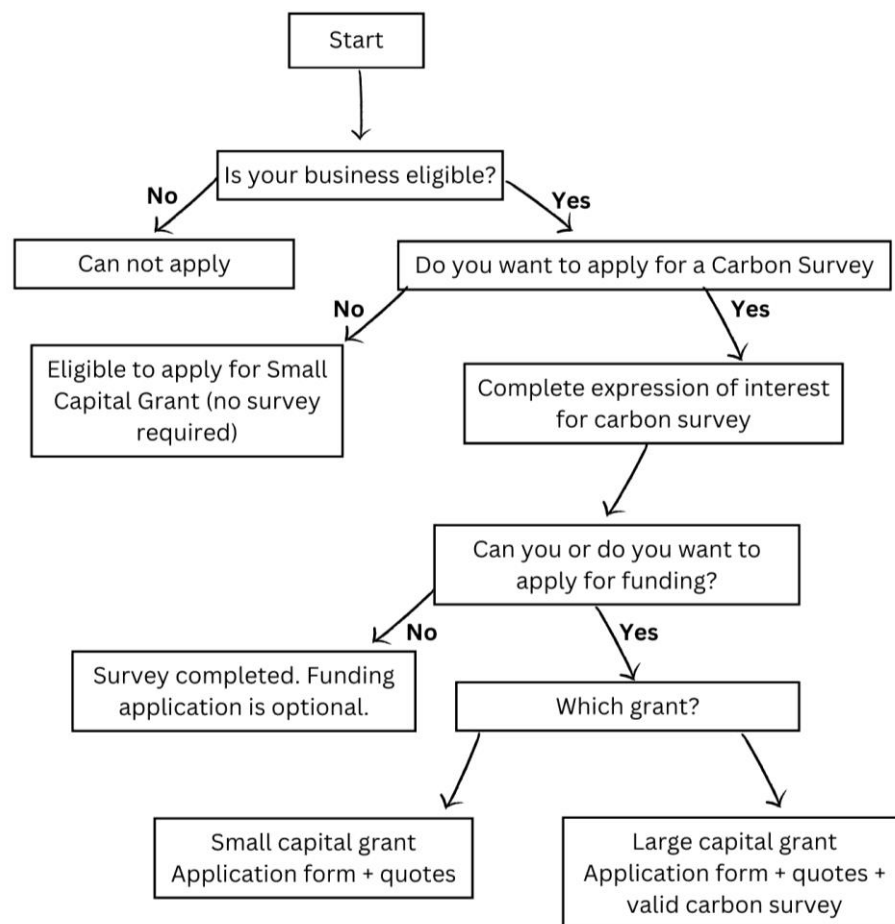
Start

Is your business eligible?

No

Yes

Can not apply

Do you want to apply for a Carbon Survey

No

Yes

Eligible to apply for Small Capital Grant (no survey required)

Complete expression of interest for carbon survey

Can you or do you want to apply for funding?

No

Yes

Survey completed. Funding application is optional.

Which grant?

Small capital grant
Application form + quotes

Large capital grant
Application form + quotes + valid carbon survey